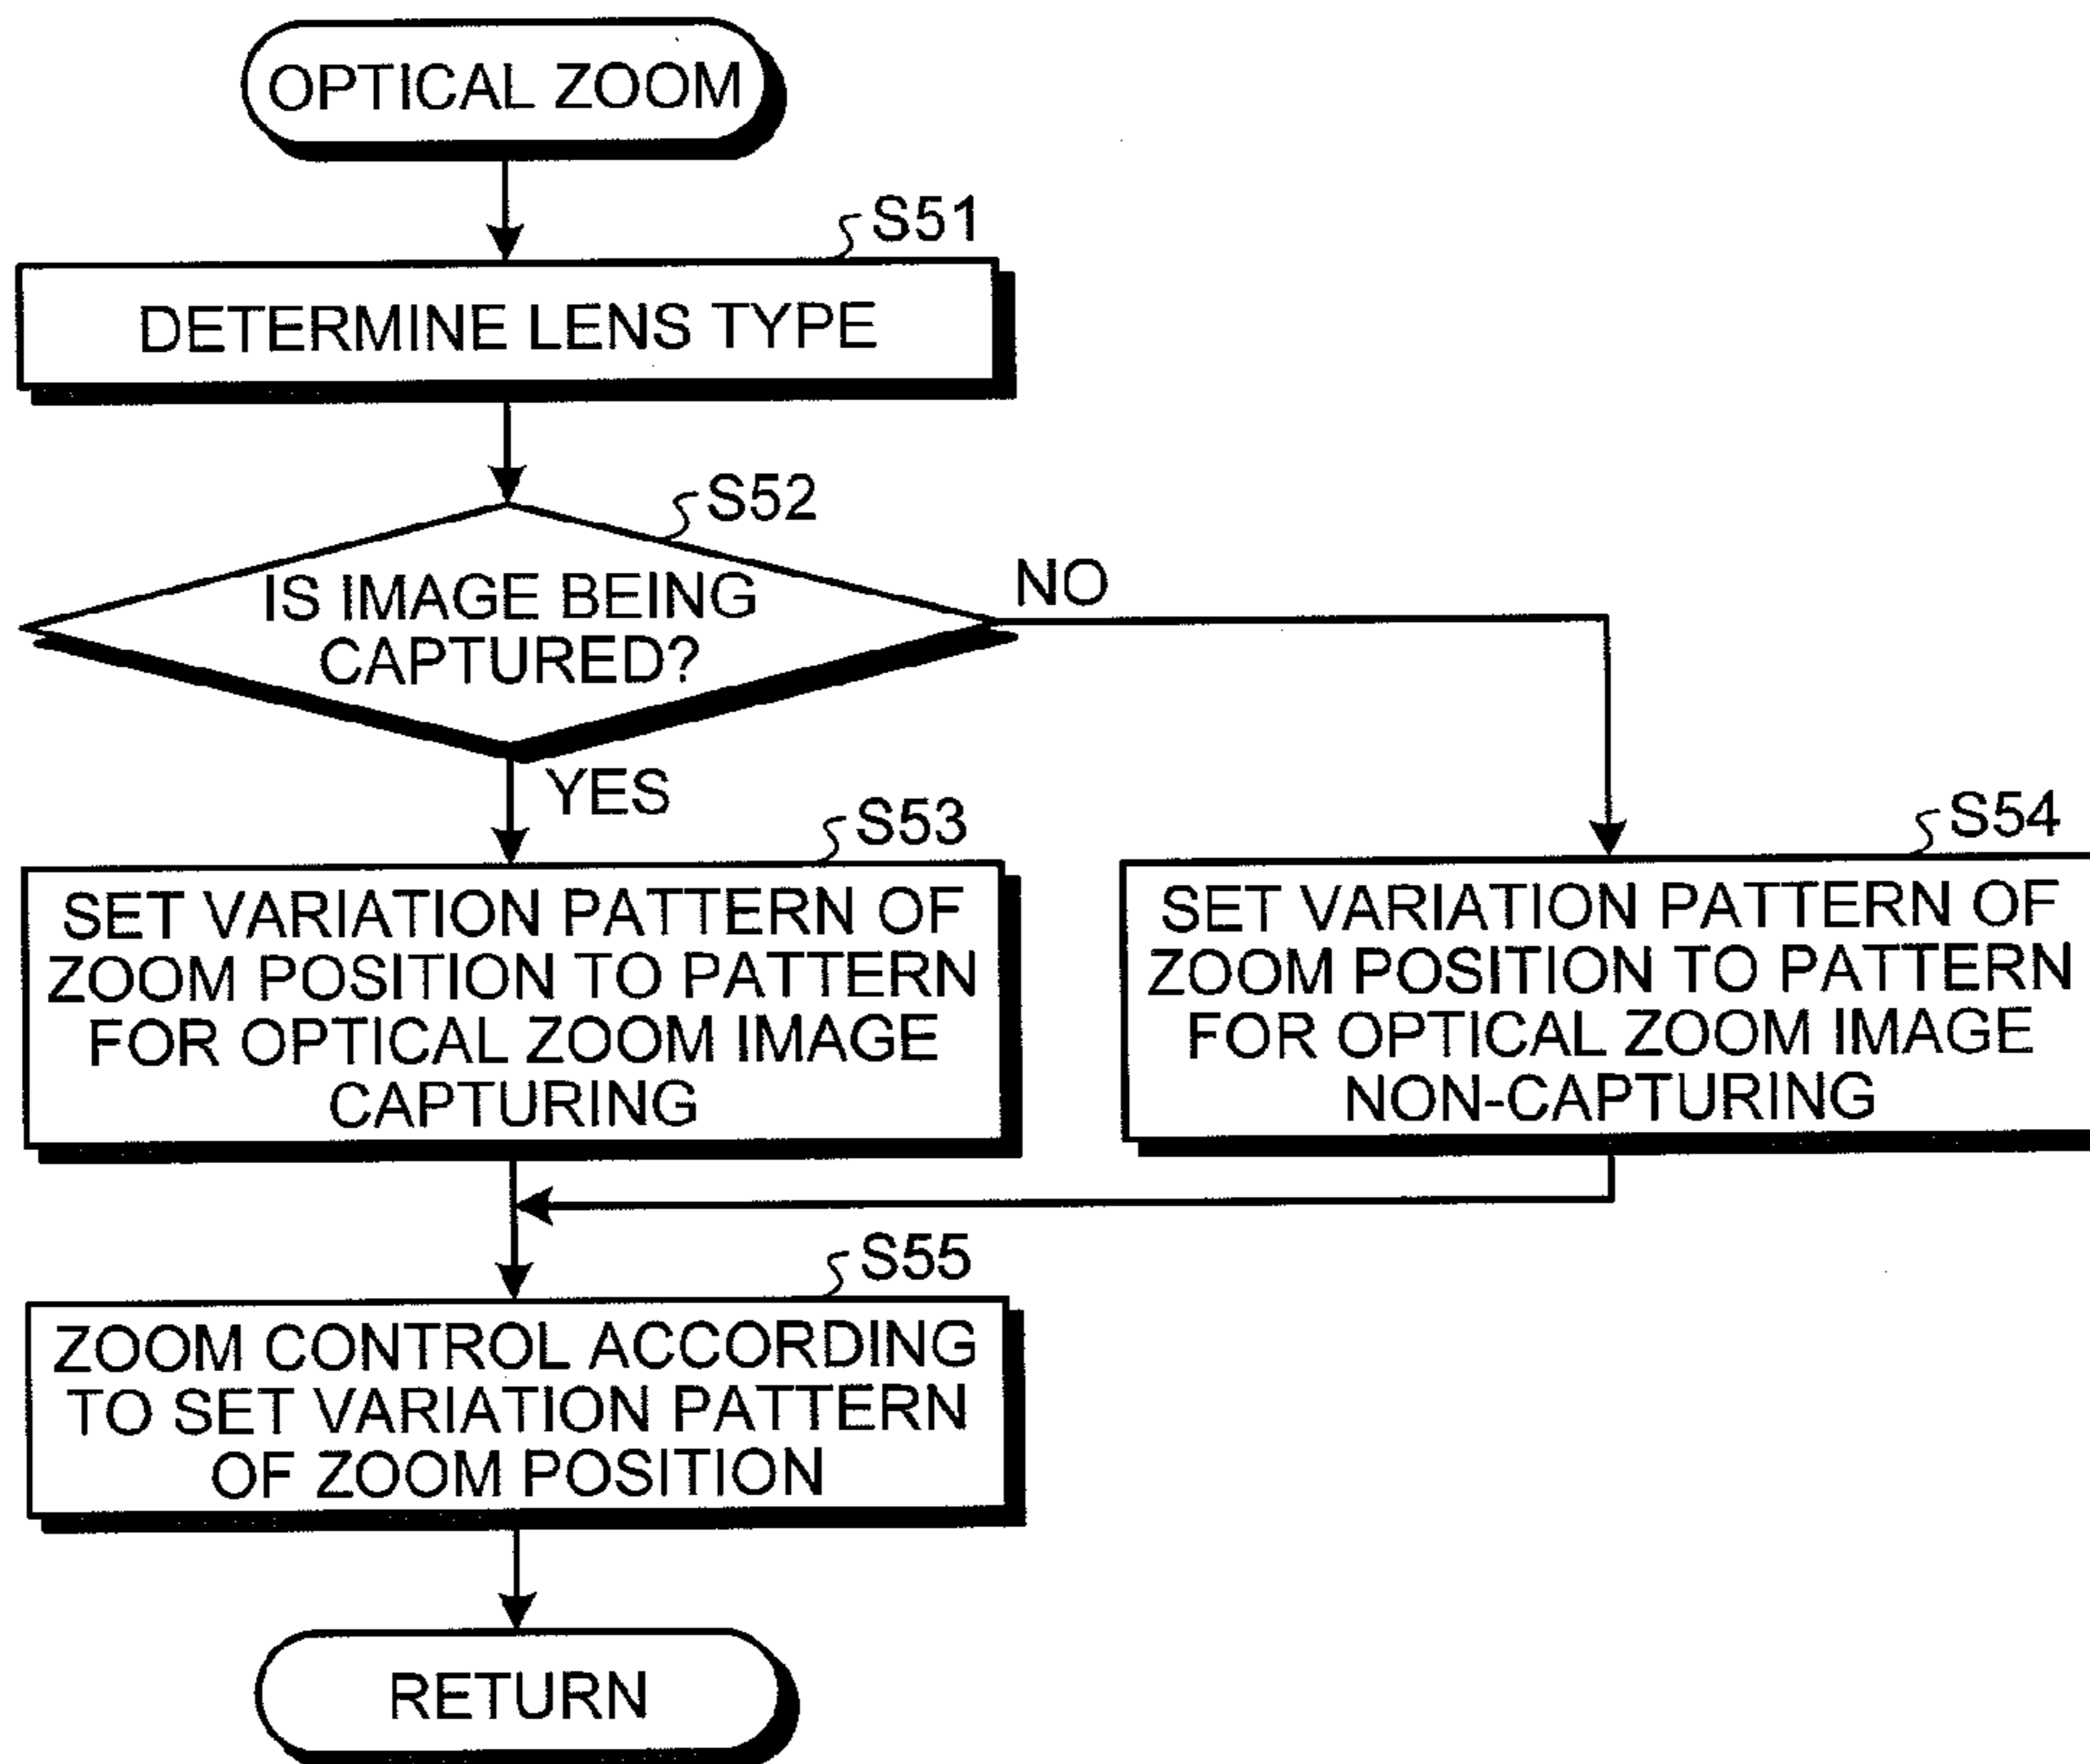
OPTICAL ZOOM

S51

DETERMINE LENS TYPE

S52

IS IMAGE BEING CAPTURED?

NO

YES

S53

SET VARIATION PATTERN OF ZOOM POSITION TO PATTERN FOR OPTICAL ZOOM IMAGE CAPTURING

S54

SET VARIATION PATTERN OF ZOOM POSITION TO PATTERN FOR OPTICAL ZOOM IMAGE NON-CAPTURING

S55

ZOOM CONTROL ACCORDING TO SET VARIATION PATTERN OF ZOOM POSITION

RETURN